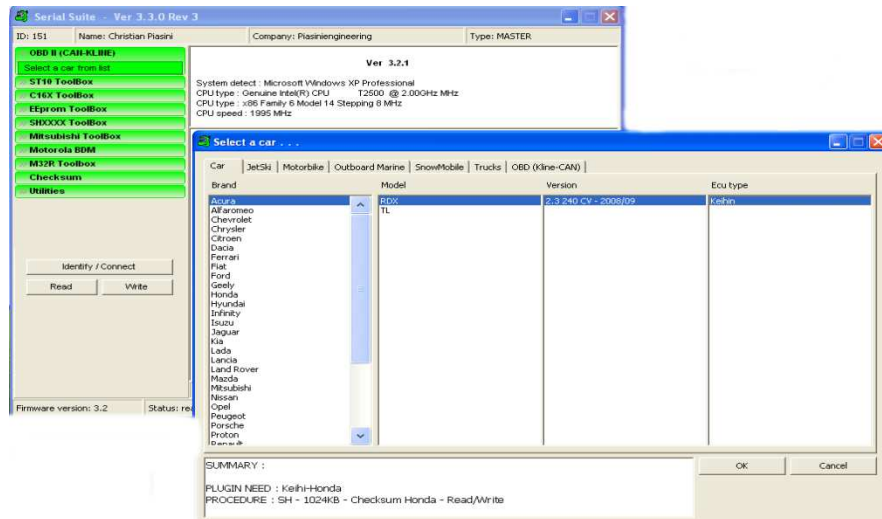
Serial Suite - Ver 3.3.0 Rev 3

ID: 151 | Name: Christian Piasini | Company: Piasiniengineering | Type: MASTER

OBD II (CAN-KLINE)
Select a car from list
ST10 ToolBox
C16X ToolBox
EEprom ToolBox
SHXXXX ToolBox
Mitsubishi ToolBox
Motorola BDM
M32R Toolbox
Checksum
Utilities

Identify / Connect
Read
Write

Firmware version: 3.2
Status: re

Ver 3.2.1

System detect : Microsoft Windows XP Professional
CPU type : Genuine Intel(R) CPU T2500 @ 2.00GHz MHz
CPU type : x86 Family 6 Model 14 Stepping 8 MHz
CPU speed : 1995 MHz

Select a car . . .

Car | JetSki | Motorbike | Outboard Marine | SnowMobile | Trucks | OBD (Kline-CAN)

| Brand | Model | Version | Ecu type |
|---|---|---|---|
| Acura | RDX | 2.3 240 CV - 2008/09 | Keihin |
| Alfaromeo | TL | | |
| Chevrolet | | | |
| Chrysler | | | |
| Citroen | | | |
| Dacia | | | |
| Ferrari | | | |
| Fiat | | | |
| Ford | | | |
| Geely | | | |
| Honda | | | |
| Hyundai | | | |
| Infinity | | | |
| Isuzu | | | |
| Jaguar | | | |
| Kia | | | |
| Lada | | | |
| Lancia | | | |
| Land Rover | | | |
| Mazda | | | |
| Mitsubishi | | | |
| Nissan | | | |
| Opel | | | |
| Peugeot | | | |
| Porsche | | | |
| Proton | | | |
| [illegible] | | | |

SUMMARY :

PLUGIN NEED : Keihi-Honda
PROCEDURE : SH - 1024KB - Checksum Honda - Read/Write

OK
Cancel